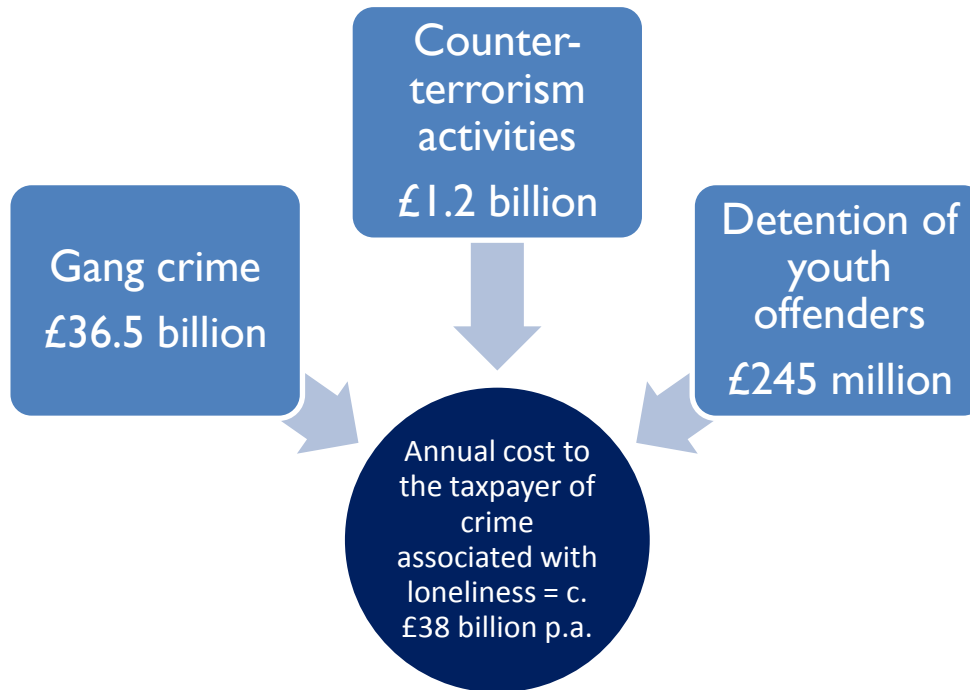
Counter-terrorism activities

£1.2 billion

Gang crime

£36.5 billion

Detention of youth offenders

£245 million

Annual cost to the taxpayer of crime associated with loneliness = c. £38 billion p.a.